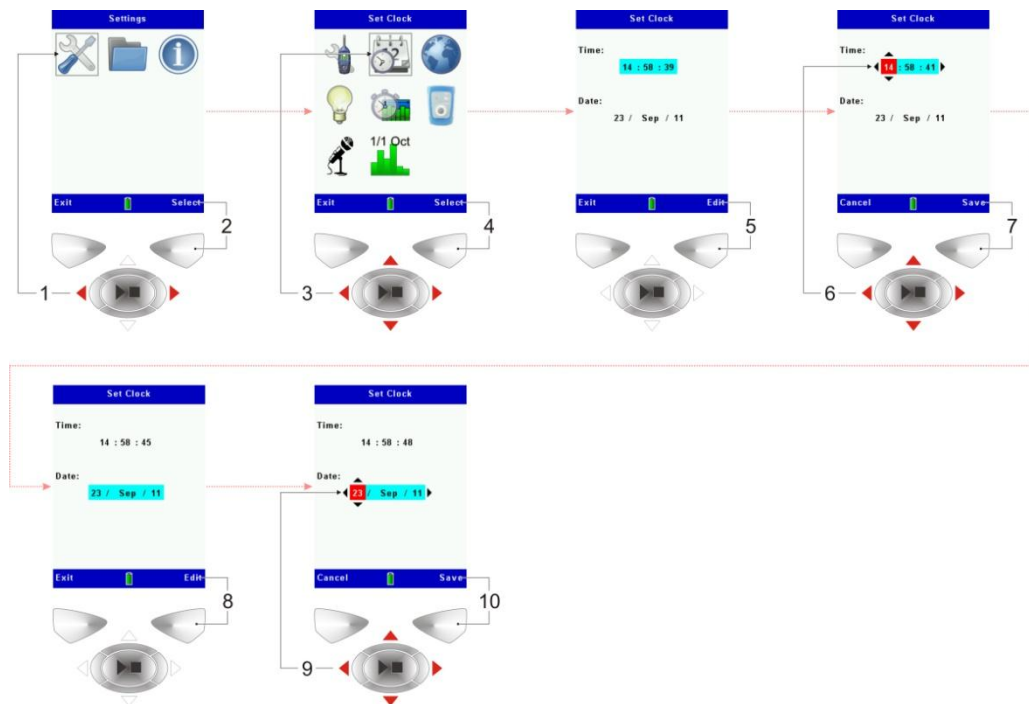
Settings

Exit Select

2

1

Set Clock

1/1 Oct

Exit Select

4

3

Set Clock

Time:

14 : 58 : 39

Date:

23 / Sep / 11

Exit Edit

5

Set Clock

Time:

14 : 58 : 41

Date:

23 / Sep / 11

Cancel Save

7

6

Set Clock

Time:

14 : 58 : 45

Date:

23 / Sep / 11

Exit Edit

8

Set Clock

Time:

14 : 58 : 48

Date:

23 / Sep / 11

Cancel Save

10

9